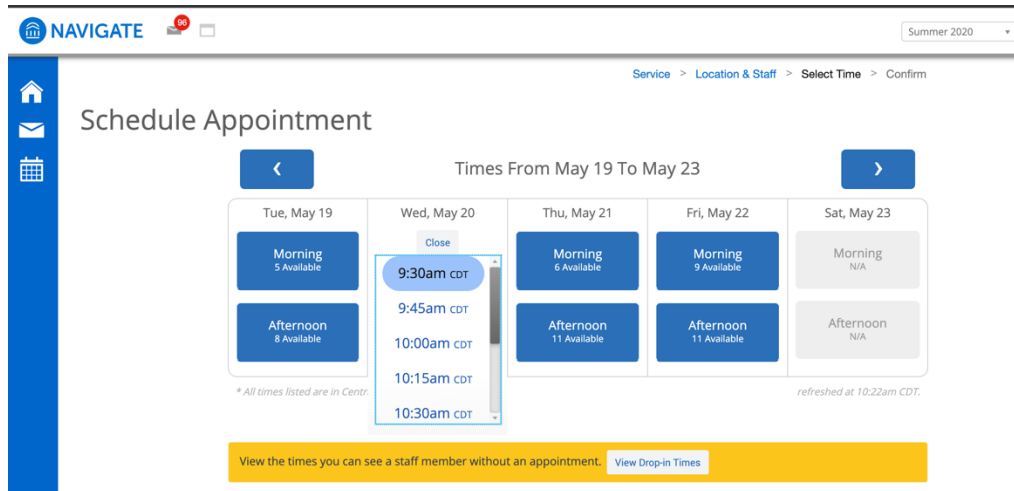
NAVIGATE 96

Summer 2020

Service > Location & Staff > Select Time > Confirm

Schedule Appointment

‹ Times From May 19 To May 23 ›

| Tue, May 19 | Wed, May 20 | Thu, May 21 | Fri, May 22 | Sat, May 23 |
|---|---|---|---|---|
| Morning 5 Available | Close | Morning 6 Available | Morning 9 Available | Morning N/A |
| Afternoon 8 Available | | Afternoon 11 Available | Afternoon 11 Available | Afternoon N/A |

9:30am CDT
9:45am CDT
10:00am CDT
10:15am CDT
10:30am CDT

* All times listed are in Centr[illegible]

refreshed at 10:22am CDT.

View the times you can see a staff member without an appointment. View Drop-in Times